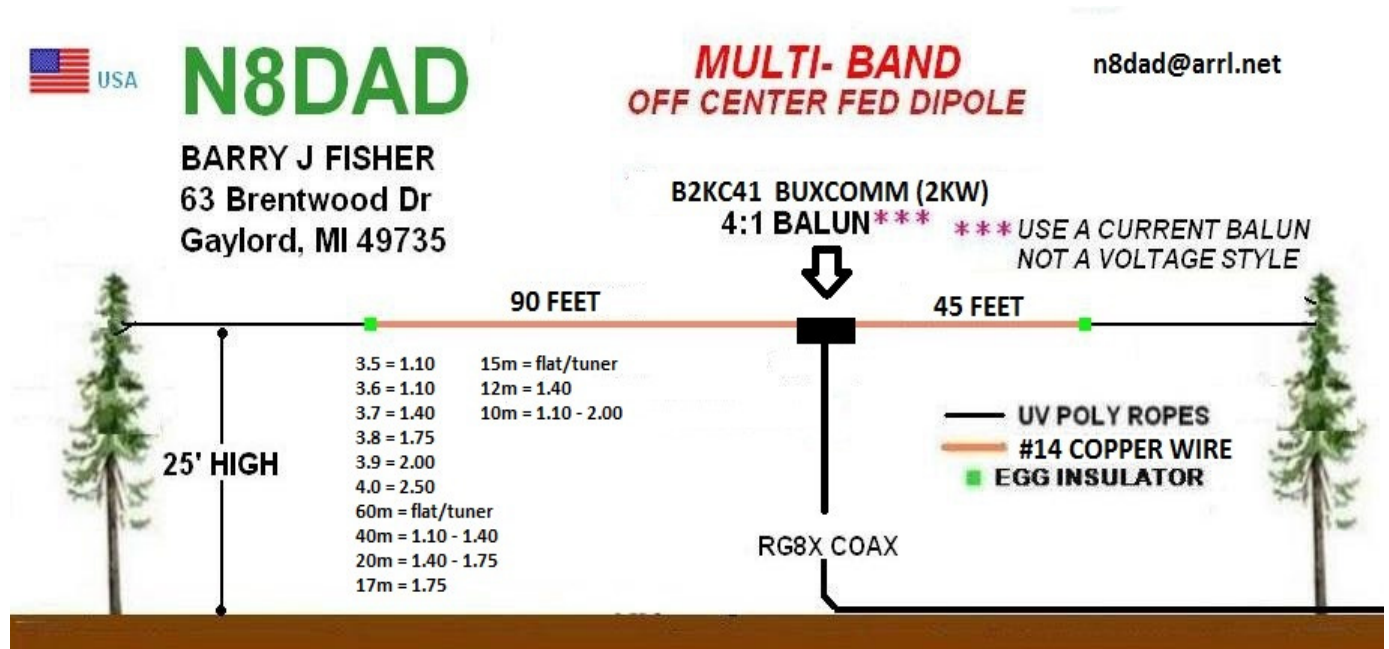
USA N8DAD

MULTI- BAND
OFF CENTER FED DIPOLE

n8dad@arrl.net

BARRY J FISHER
63 Brentwood Dr
Gaylord, MI 49735

B2KC41 BUXCOMM (2KW)
4:1 BALUN***

***USE A CURRENT BALUN NOT A VOLTAGE STYLE

90 FEET

45 FEET

3.5 = 1.10
3.6 = 1.10
3.7 = 1.40
3.8 = 1.75
3.9 = 2.00
4.0 = 2.50
60m = flat/tuner
40m = 1.10 - 1.40
20m = 1.40 - 1.75
17m = 1.75

15m = flat/tuner
12m = 1.40
10m = 1.10 - 2.00

25' HIGH

UV POLY ROPES
#14 COPPER WIRE
EGG INSULATOR

RG8X COAX